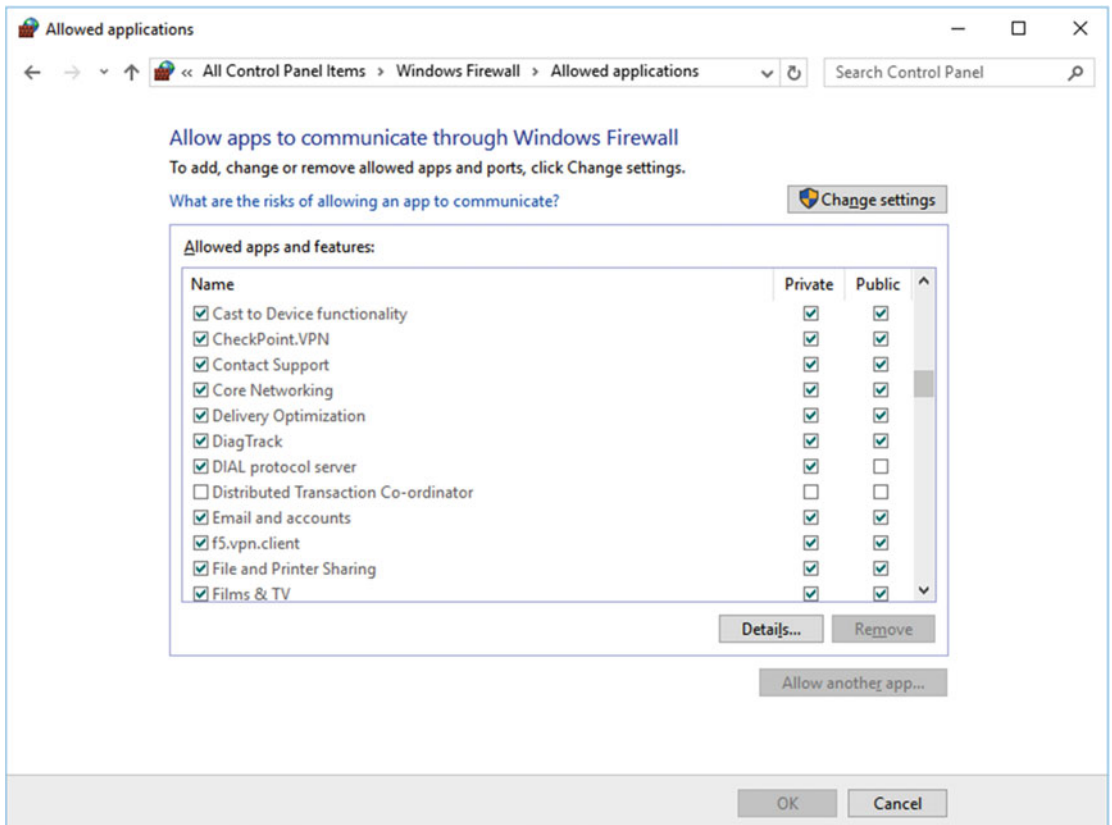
Allowed applications

« All Control Panel Items > Windows Firewall > Allowed applications

Search Control Panel

Allow apps to communicate through Windows Firewall

To add, change or remove allowed apps and ports, click Change settings.

What are the risks of allowing an app to communicate?

Change settings

Allowed apps and features:

| Name | Private | Public |
|---|---|---|
| ☑ Cast to Device functionality | ☑ | ☑ |
| ☑ CheckPoint.VPN | ☑ | ☑ |
| ☑ Contact Support | ☑ | ☑ |
| ☑ Core Networking | ☑ | ☑ |
| ☑ Delivery Optimization | ☑ | ☑ |
| ☑ DiagTrack | ☑ | ☑ |
| ☑ DIAL protocol server | ☑ | ☐ |
| ☐ Distributed Transaction Co-ordinator | ☐ | ☐ |
| ☑ Email and accounts | ☑ | ☑ |
| ☑ f5.vpn.client | ☑ | ☑ |
| ☑ File and Printer Sharing | ☑ | ☑ |
| ☑ Films & TV | ☑ | ☑ |

Details... Remove

Allow another app...

OK Cancel